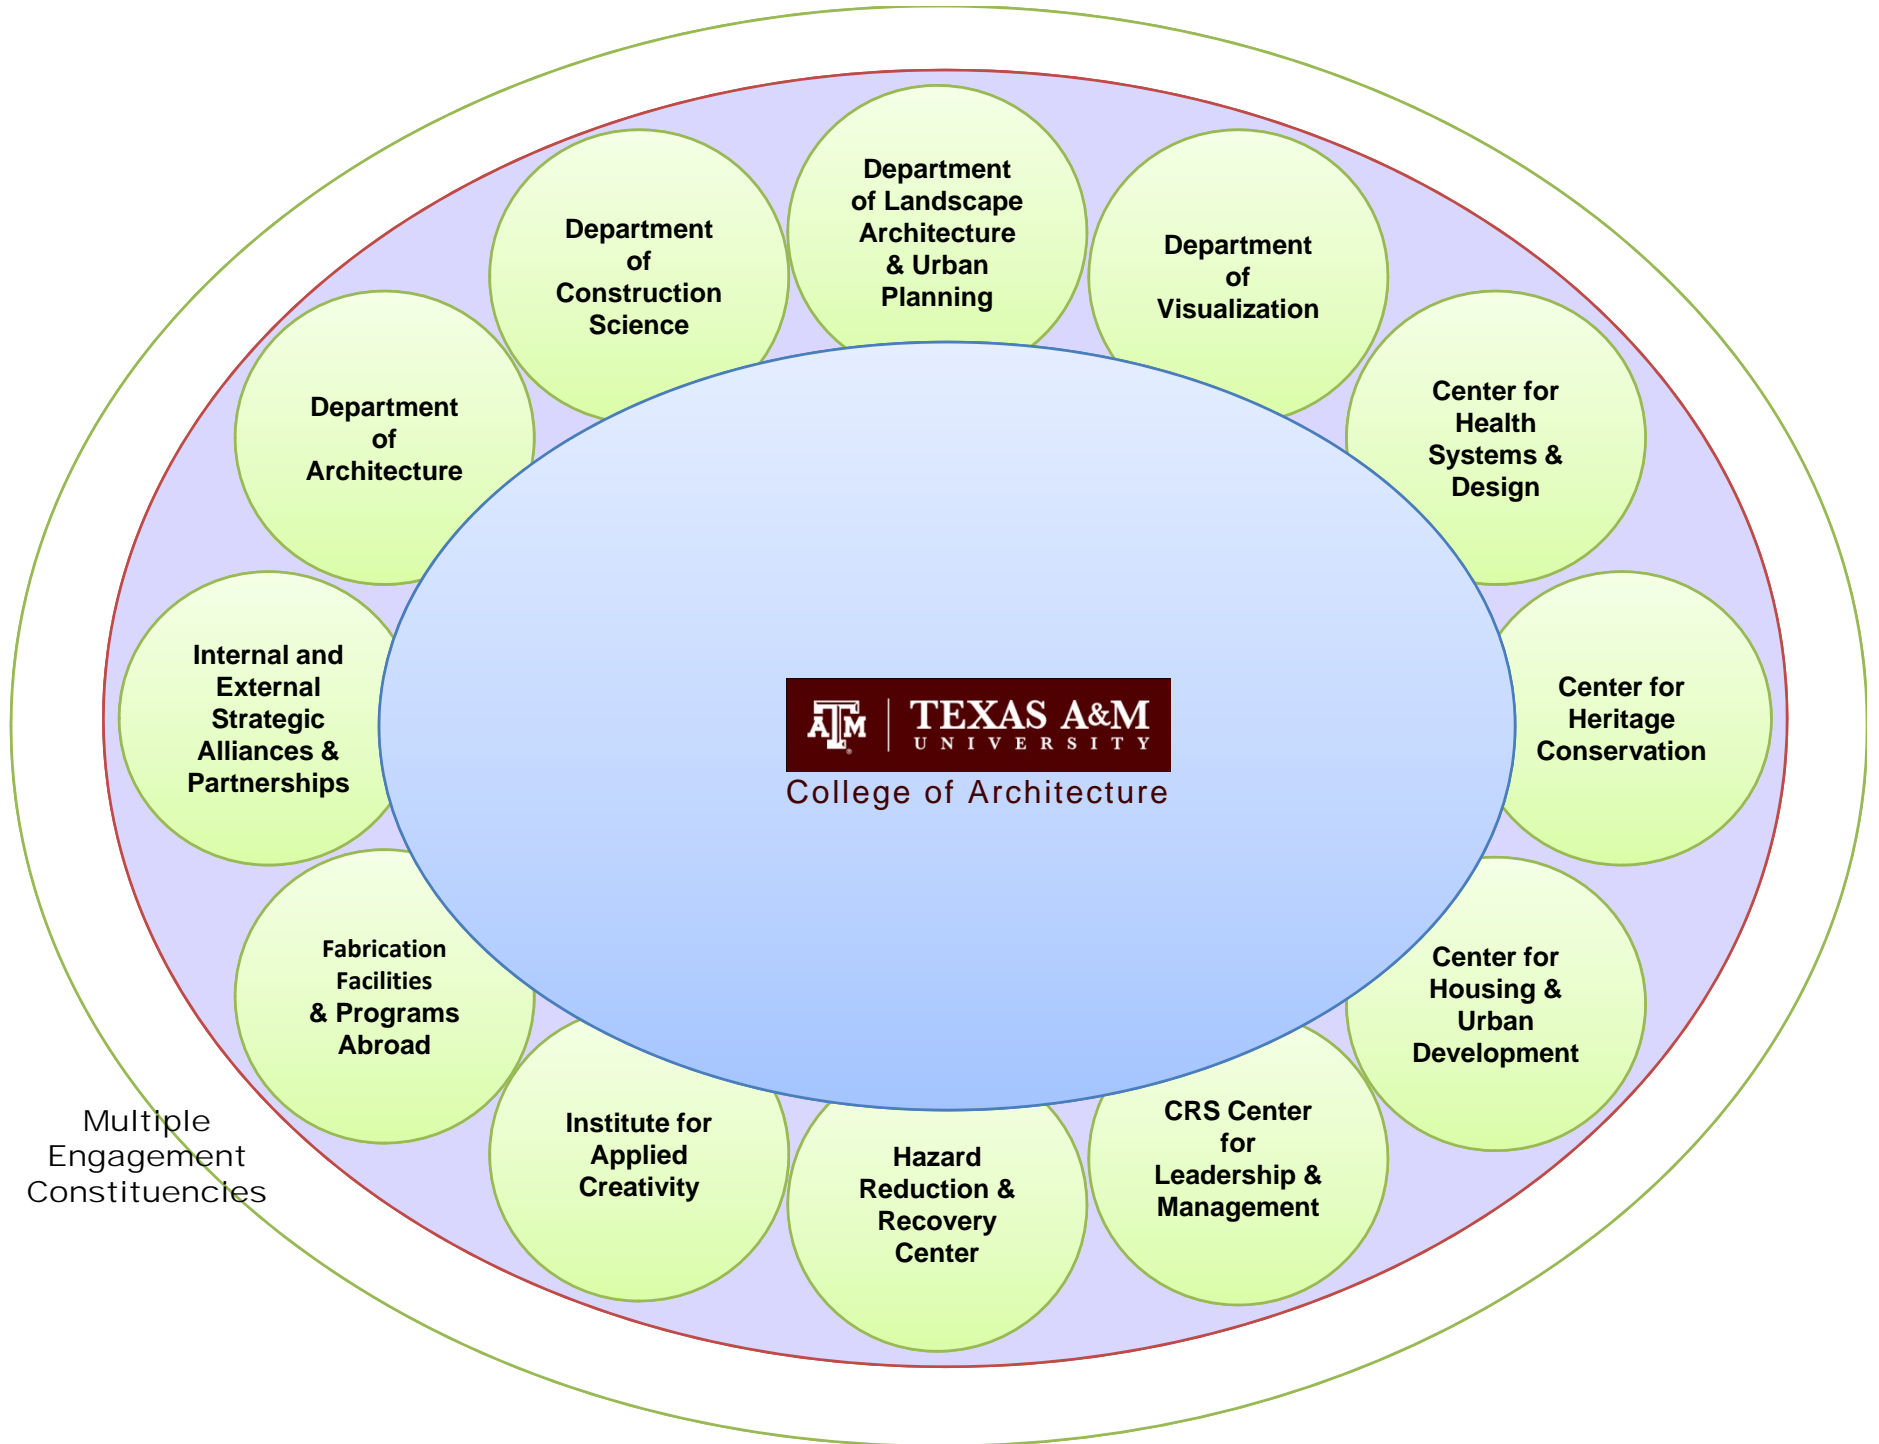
Department of Construction Science

Department of Landscape Architecture & Urban Planning

Department of Visualization

Department of Architecture

Center for Health Systems & Design

Internal and External Strategic Alliances & Partnerships

ATM | TEXAS A&M UNIVERSITY
College of Architecture

Center for Heritage Conservation

Fabrication Facilities & Programs Abroad

Center for Housing & Urban Development

Multiple Engagement Constituencies

Institute for Applied Creativity

Hazard Reduction & Recovery Center

CRS Center for Leadership & Management